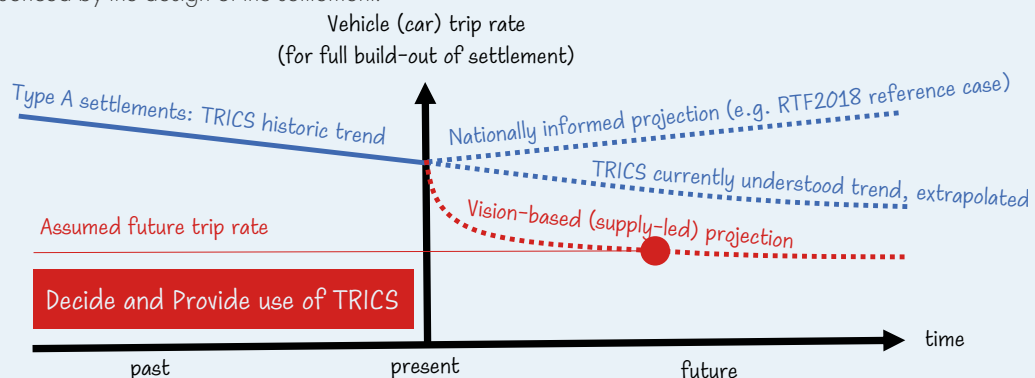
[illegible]

Vehicle (car) trip rate
(for full build-out of settlement)

Type A settlements: TRICS historic trend

Nationally informed projection (e.g. RTF2018 reference case)

TRICS currently understood trend, extrapolated

Vision-based (supply-led) projection

Assumed future trip rate

Decide and Provide use of TRICS

time

past

present

future